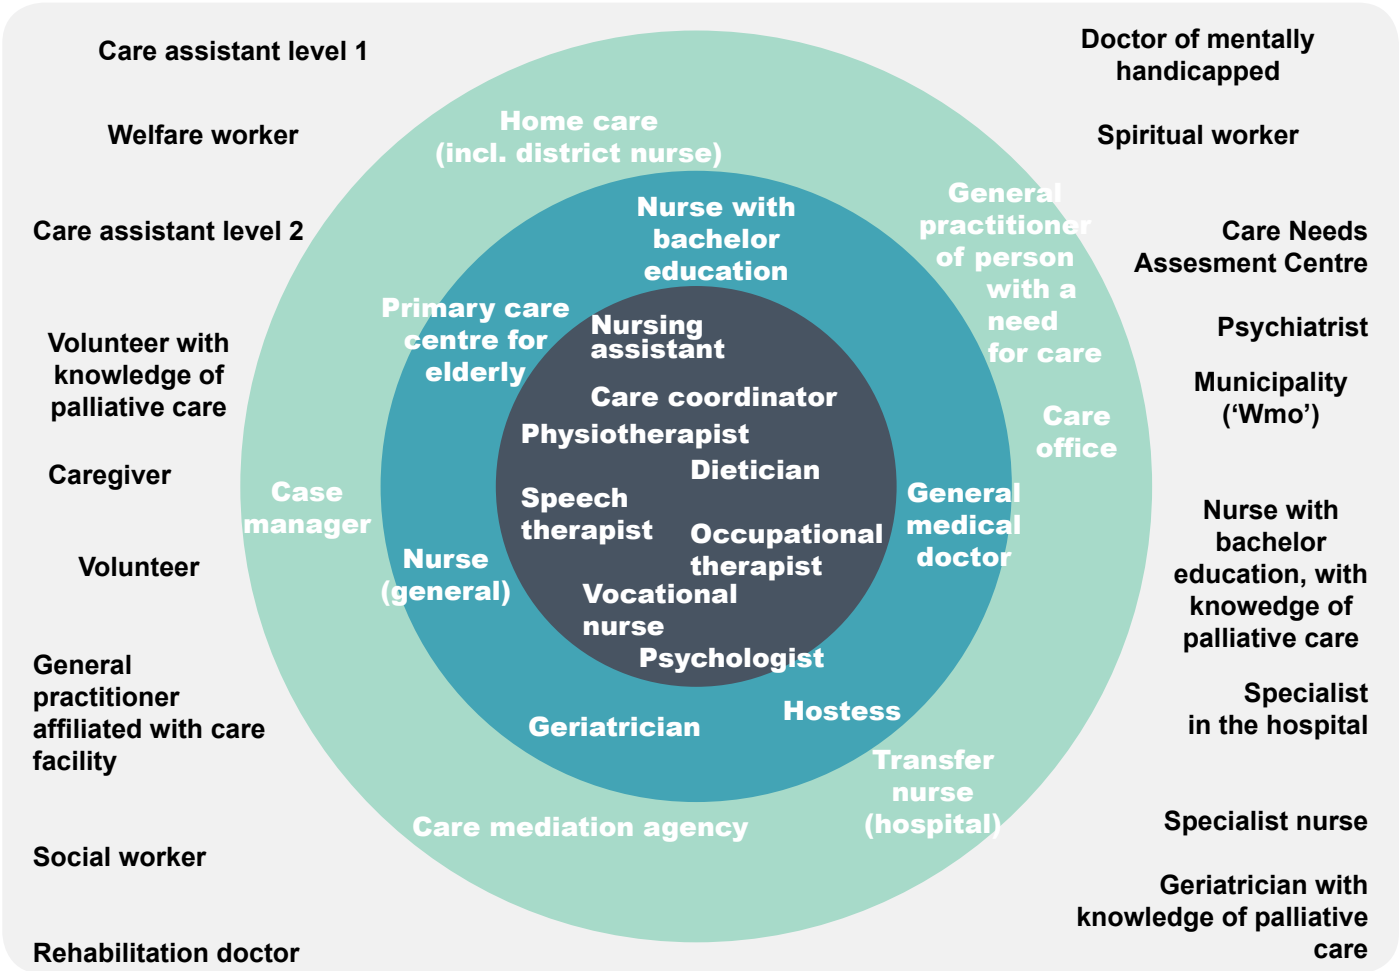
Care assistant level 1

Welfare worker

Care assistant level 2

Volunteer with knowledge of palliative care

Caregiver

Volunteer

General practitioner affiliated with care facility

Social worker

Rehabilitation doctor

Doctor of mentally handicapped

Spiritual worker

Care Needs Assesment Centre

Psychiatrist

Municipality ('Wmo')

Nurse with bachelor education, with knowedge of palliative care

Specialist in the hospital

Specialist nurse

Geriatrician with knowledge of palliative care

Home care (incl. district nurse)

General practitioner of person with a need for care

Care office

Case manager

Care mediation agency

Transfer nurse (hospital)

Nurse with bachelor education

Primary care centre for elderly

Nurse (general)

General medical doctor

Geriatrician

Hostess

Nursing assistant

Care coordinator

Physiotherapist

Dietician

Speech therapist

Occupational therapist

Vocational nurse

Psychologist